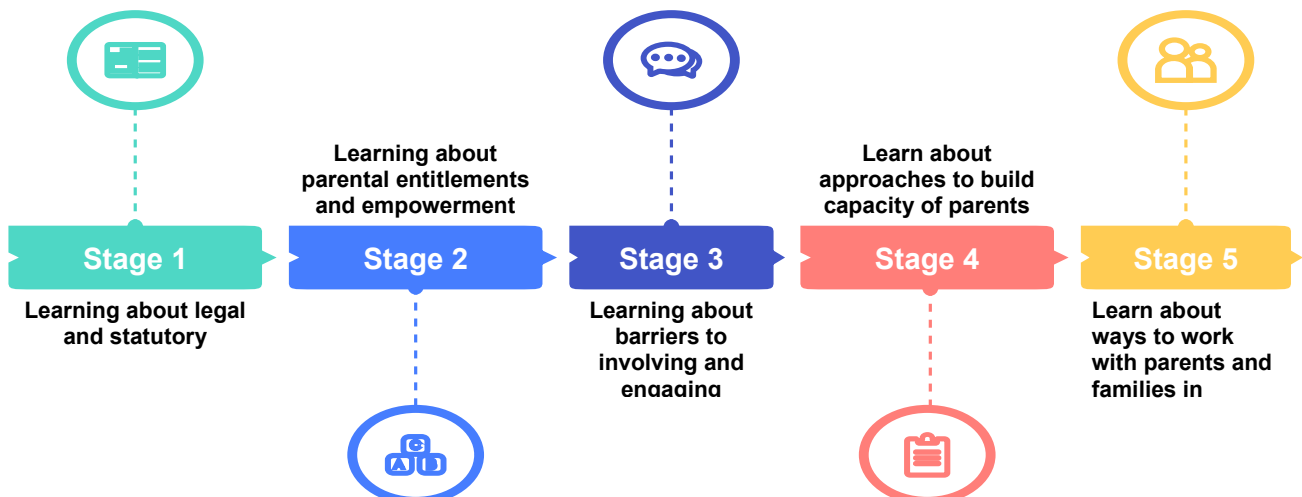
Learning about parental entitlements and empowerment

Learn about approaches to build capacity of parents

Stage 1

Stage 2

Stage 3

Stage 4

Stage 5

Learning about legal and statutory

Learning about barriers to involving and engaging

Learn about ways to work with parents and families in

C

A B